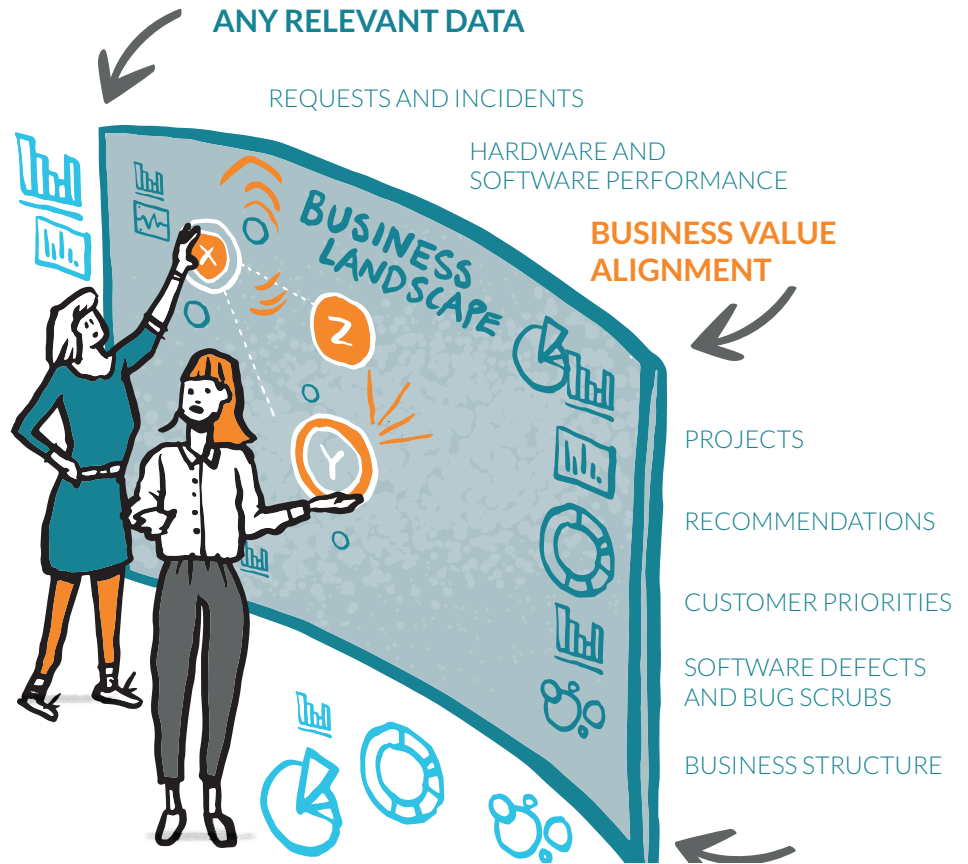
ANY RELEVANT DATA

REQUESTS AND INCIDENTS

HARDWARE AND SOFTWARE PERFORMANCE

BUSINESS VALUE ALIGNMENT

BUSINESS LANDSCAPE

X

Z

Y

PROJECTS

RECOMMENDATIONS

CUSTOMER PRIORITIES

SOFTWARE DEFECTS AND BUG SCRUBS

BUSINESS STRUCTURE